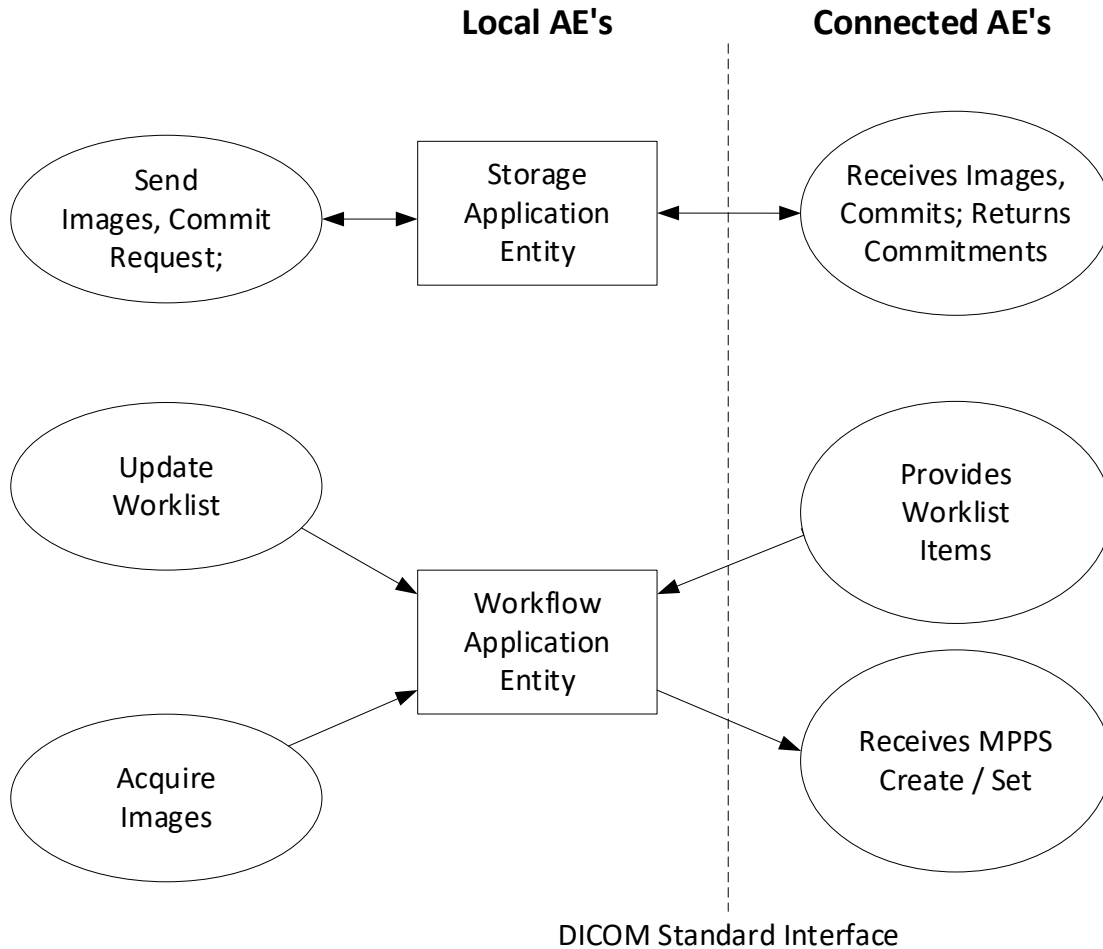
Local AE's

Connected AE's

Send Images, Commit Request;

Storage Application Entity

Receives Images, Commits; Returns Commitments

Update Worklist

Provides Worklist Items

Workflow Application Entity

Acquire Images

Receives MPPS Create / Set

DICOM Standard Interface